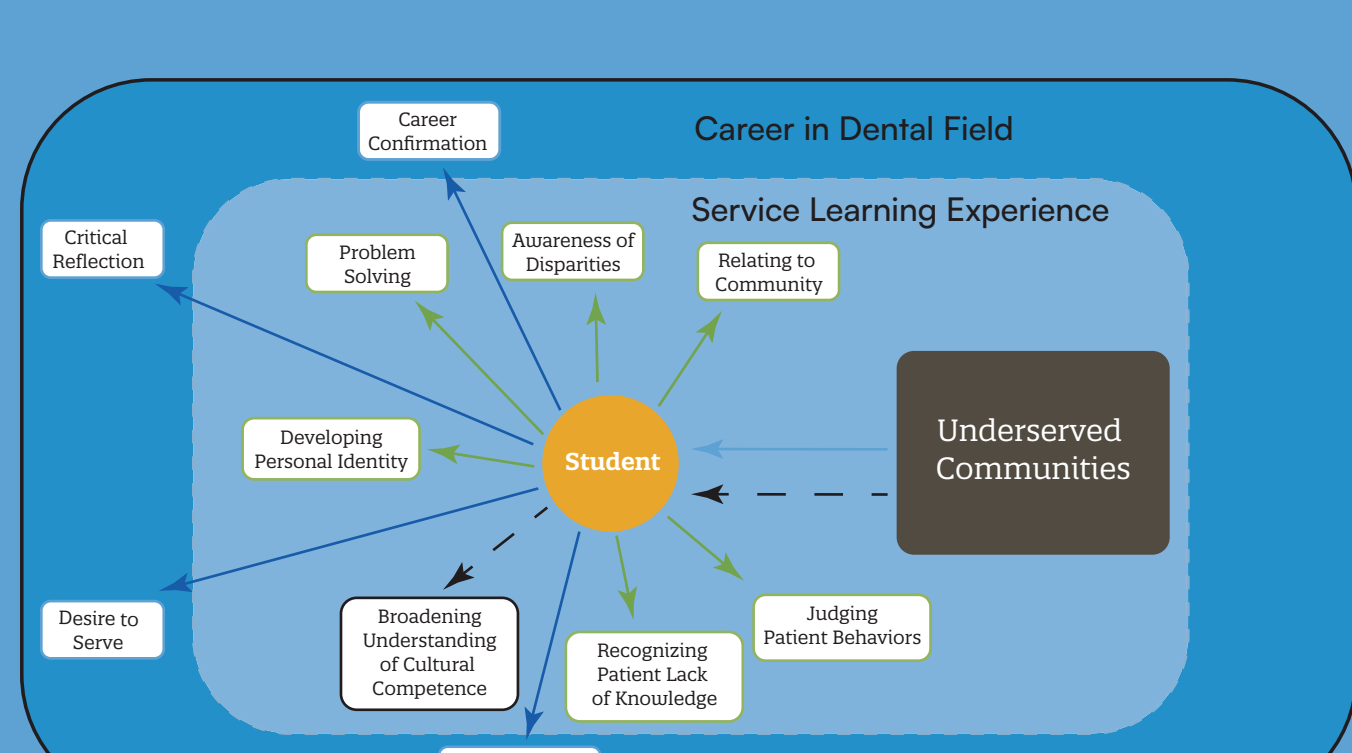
Career in Dental Field

Service Learning Experience

Career Confirmation

Critical Reflection

Problem Solving

Awareness of Disparities

Relating to Community

Developing Personal Identity

Student

Underserved Communities

Desire to Serve

Broadening Understanding of Cultural Competence

Recognizing Patient Lack of Knowledge

Judging Patient Behaviors

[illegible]